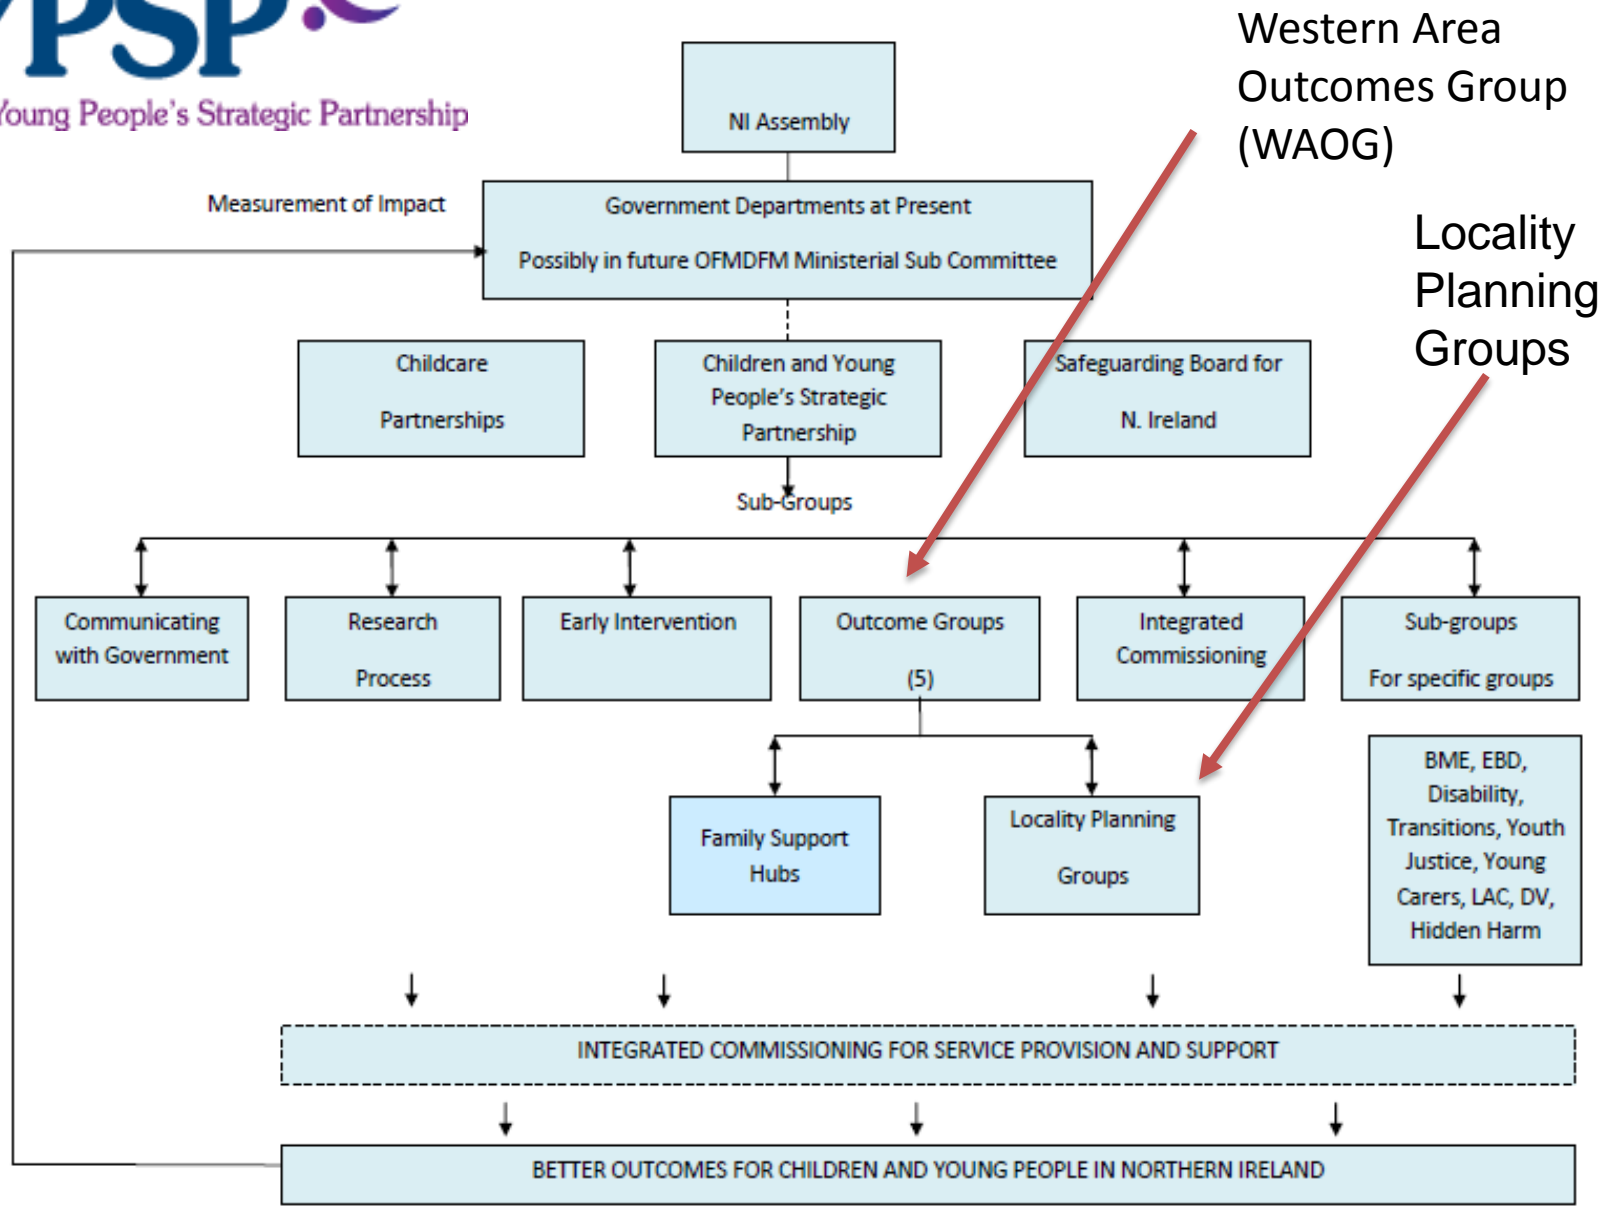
YPSP

Young People's Strategic Partnership

Western Area Outcomes Group (WAOG)

Locality Planning Groups

NI Assembly

Measurement of Impact

Government Departments at Present

Possibly in future OFMDFM Ministerial Sub Committee

Childcare Partnerships

Children and Young People's Strategic Partnership

Safeguarding Board for N. Ireland

Sub-Groups

Communicating with Government

Research Process

Early Intervention

Outcome Groups (5)

Integrated Commissioning

Sub-groups For specific groups

Family Support Hubs

Locality Planning Groups

BME, EBD, Disability, Transitions, Youth Justice, Young Carers, LAC, DV, Hidden Harm

INTEGRATED COMMISSIONING FOR SERVICE PROVISION AND SUPPORT

BETTER OUTCOMES FOR CHILDREN AND YOUNG PEOPLE IN NORTHERN IRELAND